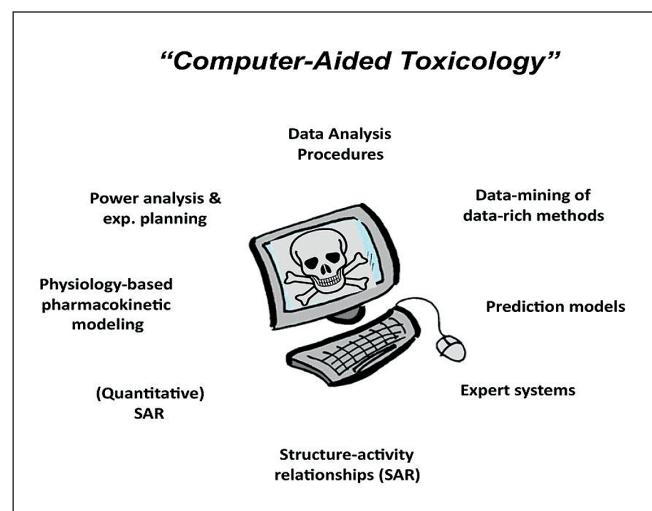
"Computer-Aided Toxicology"

Data Analysis Procedures

Power analysis & exp. planning

Data-mining of data-rich methods

Physiology-based pharmacokinetic modeling

Prediction models

(Quantitative) SAR

Expert systems

Structure-activity relationships (SAR)